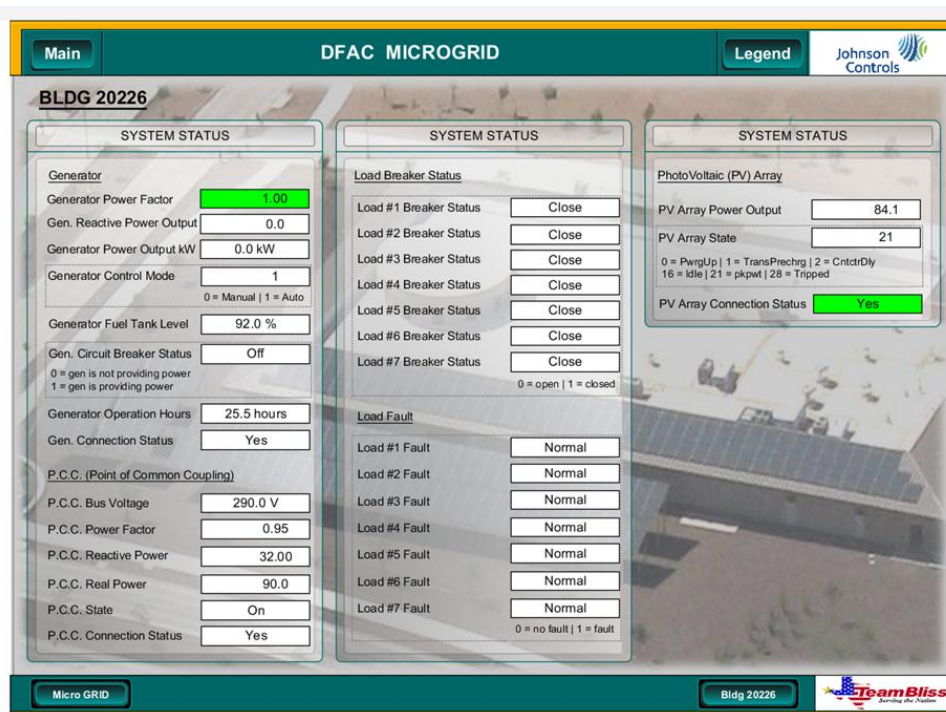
Main

DFAC MICROGRID

Legend

Johnson Controls

BLDG 20226

SYSTEM STATUS

Generator

Generator Power Factor 1.00

Gen. Reactive Power Output 0.0

Generator Power Output kW 0.0 kW

Generator Control Mode 1

0 = Manual | 1 = Auto

Generator Fuel Tank Level 92.0 %

Gen. Circuit Breaker Status Off

0 = gen is not providing power
1 = gen is providing power

Generator Operation Hours 25.5 hours

Gen. Connection Status Yes

P.C.C. (Point of Common Coupling)

P.C.C. Bus Voltage 290.0 V

P.C.C. Power Factor 0.95

P.C.C. Reactive Power 32.00

P.C.C. Real Power 90.0

P.C.C. State On

P.C.C. Connection Status Yes

SYSTEM STATUS

Load Breaker Status

Load #1 Breaker Status Close

Load #2 Breaker Status Close

Load #3 Breaker Status Close

Load #4 Breaker Status Close

Load #5 Breaker Status Close

Load #6 Breaker Status Close

Load #7 Breaker Status Close

0 = open | 1 = closed

Load Fault

Load #1 Fault Normal

Load #2 Fault Normal

Load #3 Fault Normal

Load #4 Fault Normal

Load #5 Fault Normal

Load #6 Fault Normal

Load #7 Fault Normal

0 = no fault | 1 = fault

SYSTEM STATUS

PhotoVoltaic (PV) Array

PV Array Power Output 84.1

PV Array State 21

0 = PwrgUp | 1 = TransPrechrg | 2 = CntctrDly
16 = Idle | 21 = pkpwt | 28 = Tripped

PV Array Connection Status Yes

Micro GRID

Bldg 20226

Team Bliss
Serving the Nation